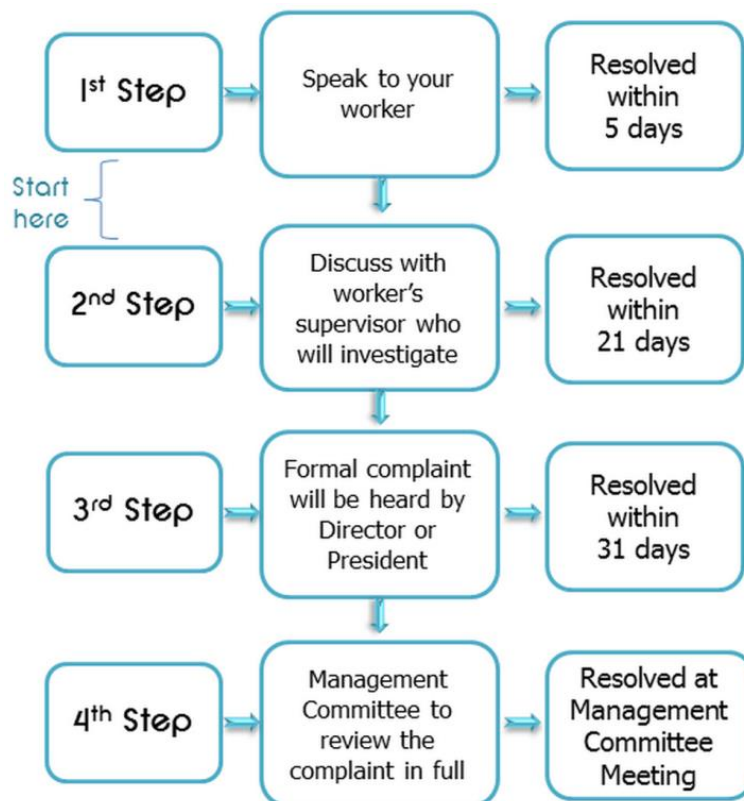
1st Step

Speak to your worker

Resolved within 5 days

Start here

2nd Step

Discuss with worker's supervisor who will investigate

Resolved within 21 days

3rd Step

Formal complaint will be heard by Director or President

Resolved within 31 days

4th Step

Management Committee to review the complaint in full

Resolved at Management Committee Meeting